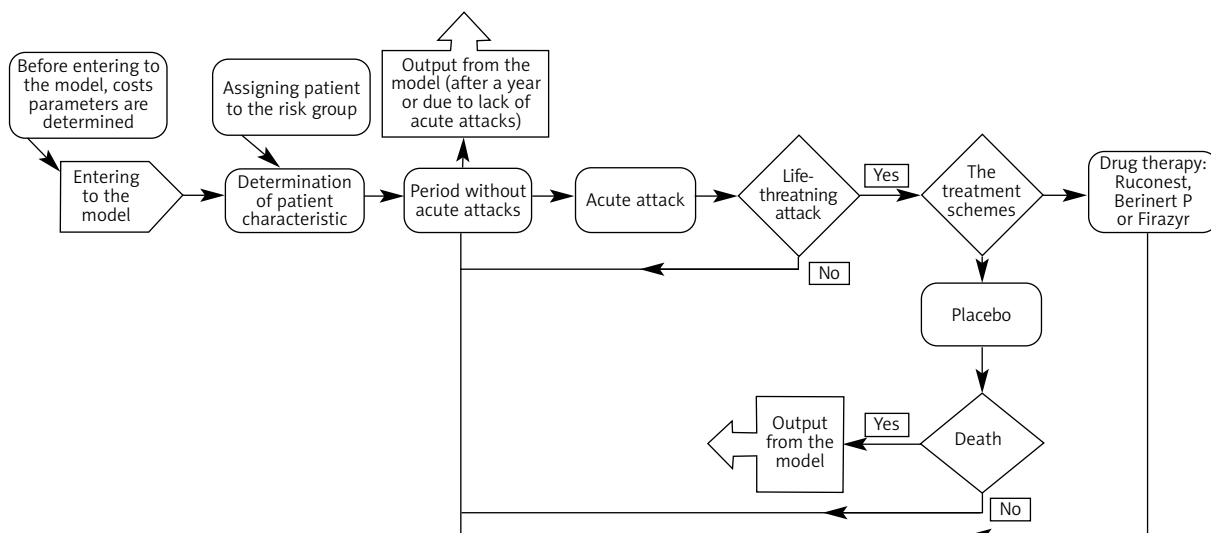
Before entering to the model, costs parameters are determined

Entering to the model

Assigning patient to the risk group

Determination of patient characteristic

Output from the model (after a year or due to lack of acute attacks)

Period without acute attacks

Acute attack

Life-threatning attack

Yes

No

The treatment schemes

Drug therapy: Ruconest, Berinert P or Firazyr

Placebo

Death

Yes

Output from the model

No